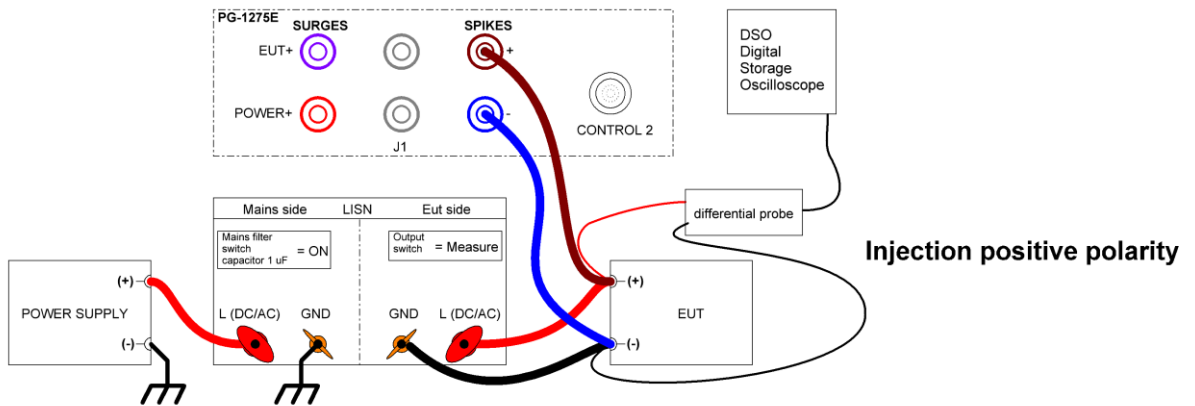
PG-1275E
SURGES
SPIKES
EUT+
+
POWER+
-
J1
CONTROL 2

DSO
Digital
Storage
Oscilloscope

differential probe

Mains side
LISN
Eut side
Mains filter switch capacitor 1 uF
= ON
Output switch
= Measure

Injection positive polarity

(+)
(-)
POWER SUPPLY
L (DC/AC)
GND
GND
L (DC/AC)
(+)
EUT
(-)